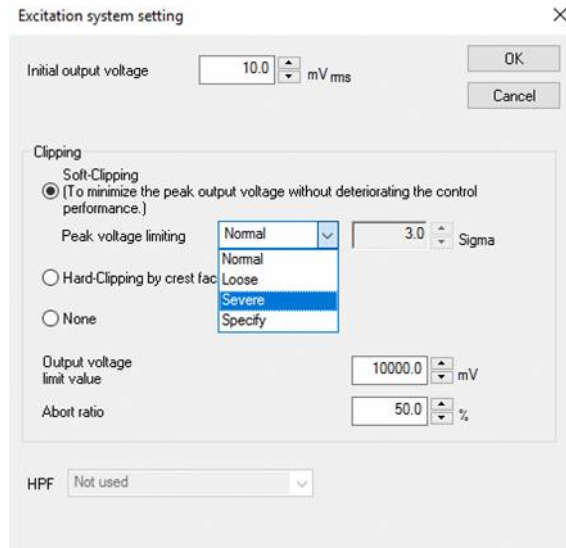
Excitation system setting
×

Initial output voltage
10.0
mV $_{rms}$

OK
Cancel

Clipping
Soft-Clipping
(To minimize the peak output voltage without deteriorating the control performance.)
Peak voltage limiting
Normal
3.0
Sigma
Normal
Loose
Severe
Specify

Hard-Clipping by crest fac

None

Output voltage limit value
10000.0
mV

Abort ratio
50.0
%

HPF
Not used